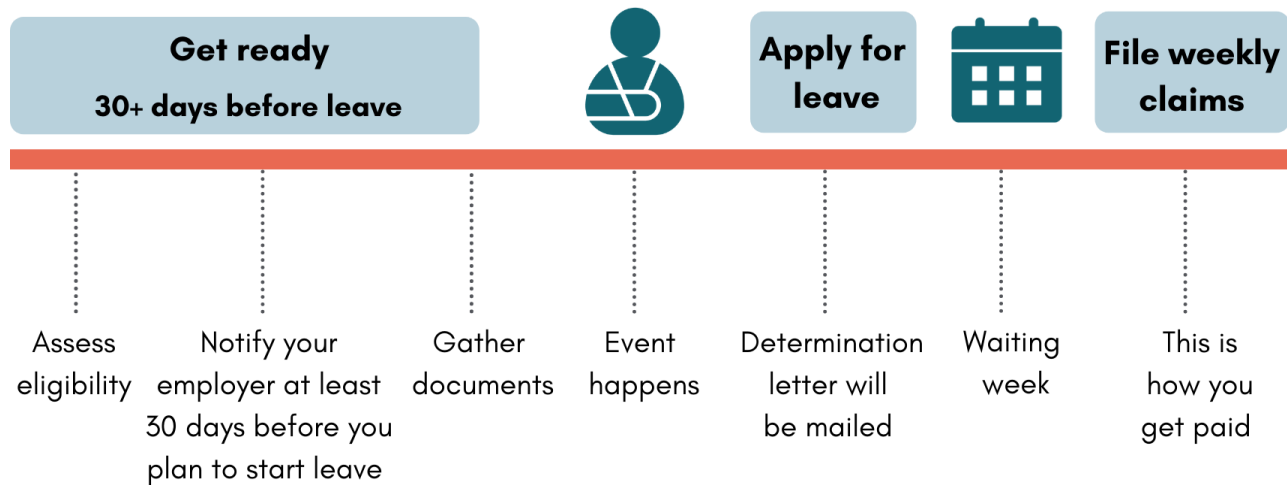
Get ready
30+ days before leave

Apply for leave

File weekly claims

Assess eligibility

Notify your employer at least 30 days before you plan to start leave

Gather documents

Event happens

Determination letter will be mailed

Waiting week

This is how you get paid